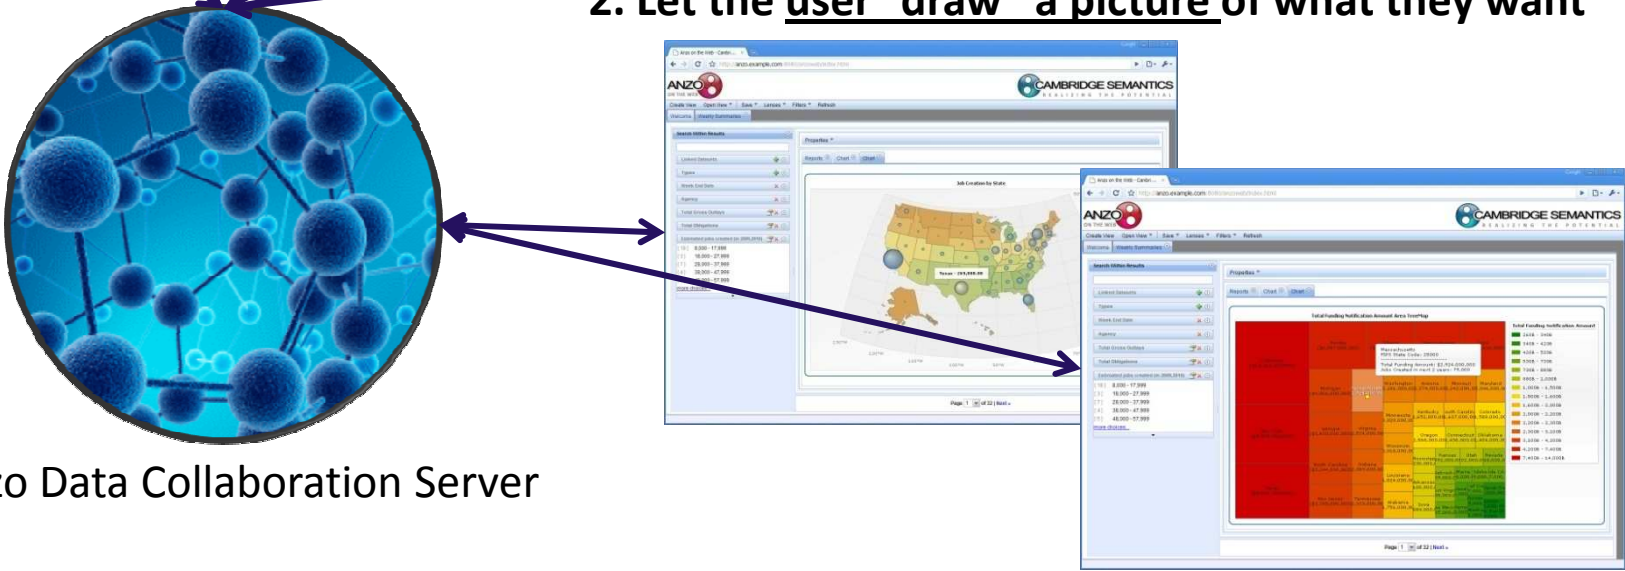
2. Let the user "draw" a picture of what they want

zo Data Collaboration Server

ANZO ON THE WEB

CAMBRIDGE SEMANTICS REALIZING THE POTENTIAL

Create View Open View Save Lenses Filters Refresh

Welcome Weekly Summaries

Search Within Results

Properties

Reports Chart Chart

Job Creation by State

Linked Datasets

Types

Week End Date

Agency

Total Gross Outlays

Total Obligations

Estimated jobs created on 2009.2010

Page 1 of 32 | Next »

ANZO ON THE WEB

CAMBRIDGE SEMANTICS REALIZING THE POTENTIAL

Create View Open View Save Lenses Filters Refresh

Welcome Weekly Summaries

Search Within Results

Properties

Reports Chart Chart

Total Funding Notification Amount Area TreeMap

Massachusetts

Total Funding Notification Amount

Page 1 of 32 | Next »